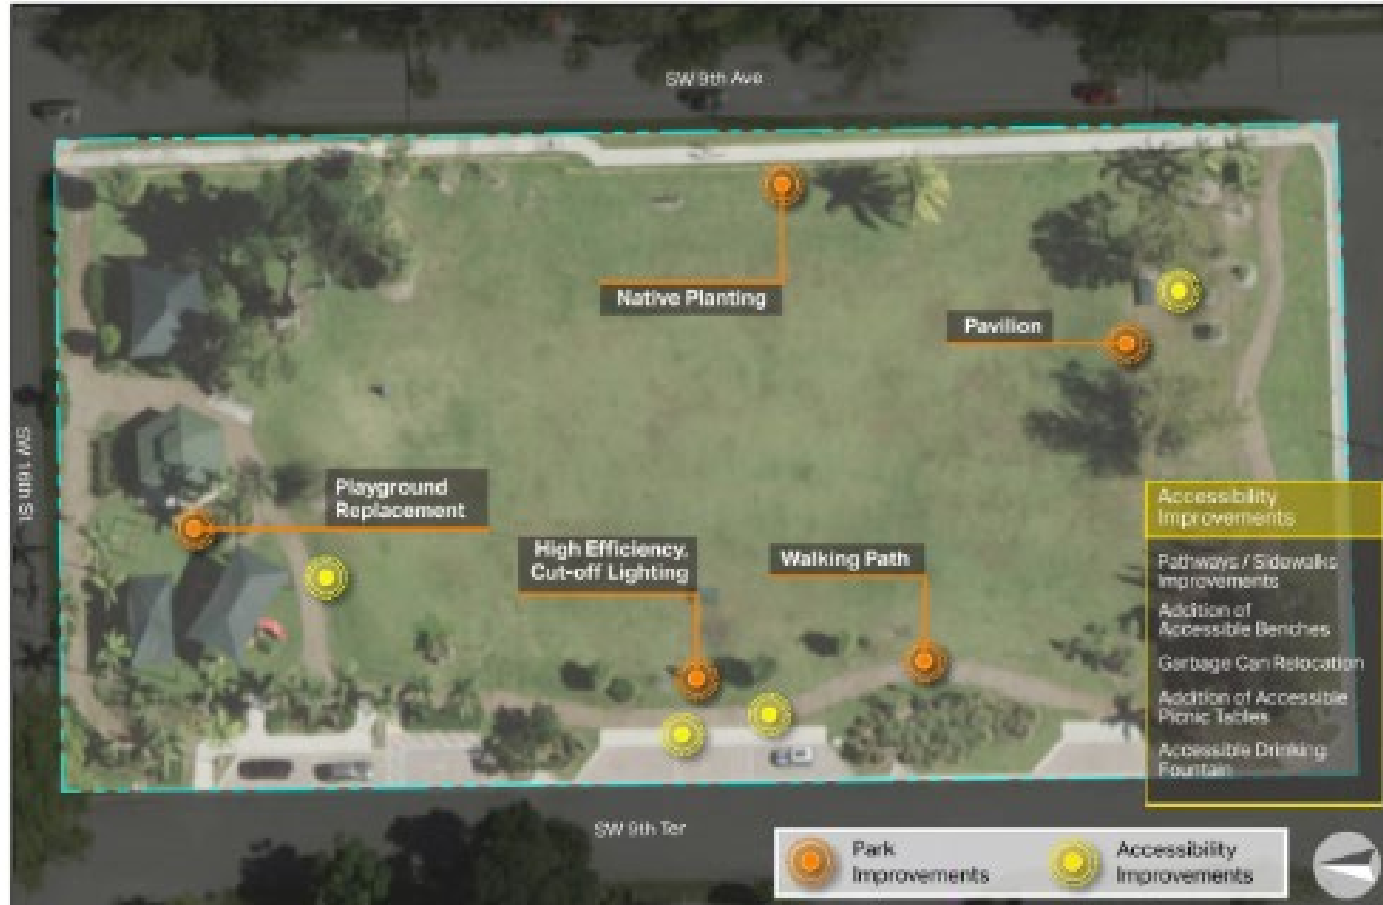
SW 9th Ave

Native Planting

Pavilion

SW 16th St

Playground Replacement

High Efficiency, Cut-off Lighting

Walking Path

Accessibility Improvements

Pathways / Sidewalks Improvements

Addition of Accessible Benches

Garbage Can Relocation

Addition of Accessible Picnic Tables

Accessible Drinking Fountain

SW 9th Ter

Park Improvements

Accessibility Improvements